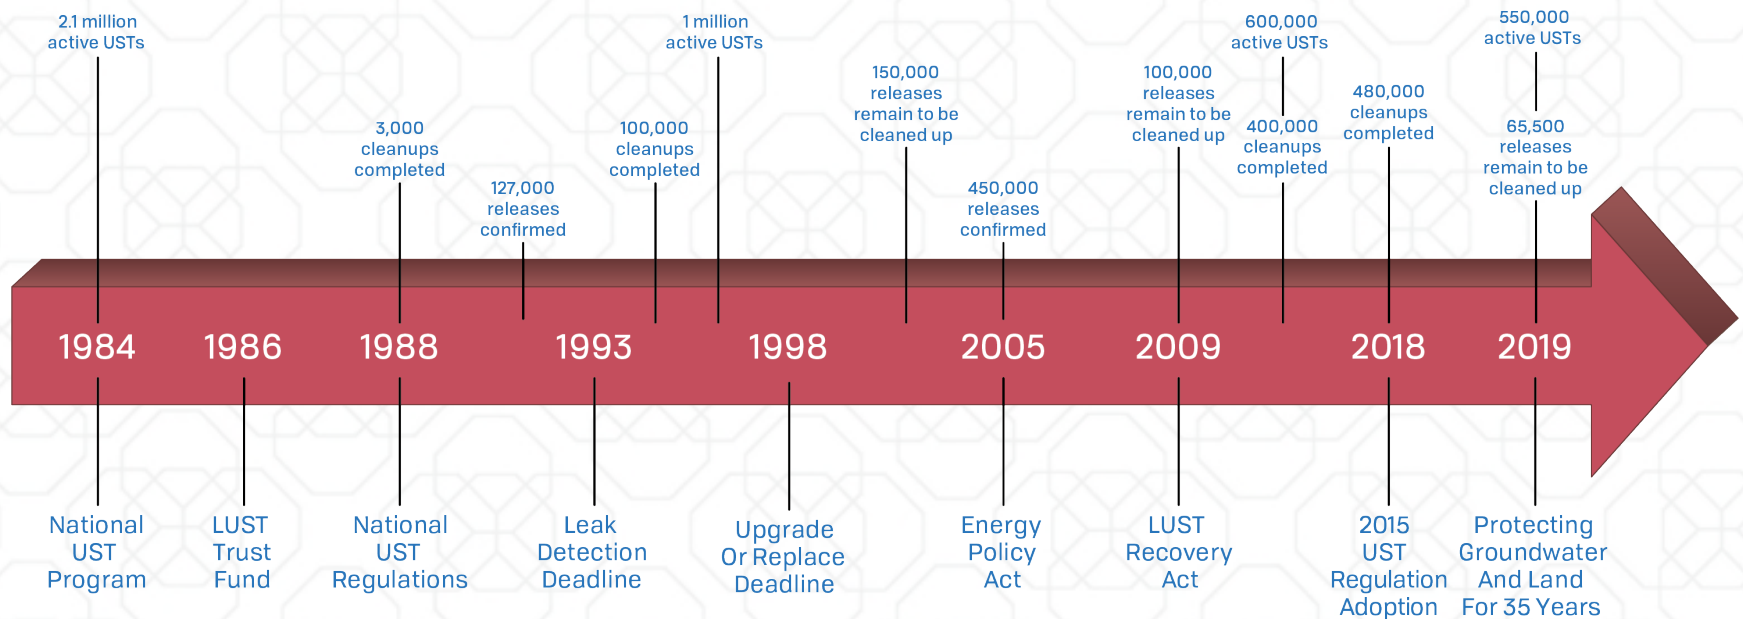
2.1 million active USTs

3,000 cleanups completed

127,000 releases confirmed

100,000 cleanups completed

1 million active USTs

150,000 releases remain to be cleaned up

450,000 releases confirmed

100,000 releases remain to be cleaned up

600,000 active USTs

400,000 cleanups completed

480,000 cleanups completed

550,000 active USTs

65,500 releases remain to be cleaned up

1984 1986 1988 1993 1998 2005 2009 2018 2019

National UST Program

LUST Trust Fund

National UST Regulations

Leak Detection Deadline

Upgrade Or Replace Deadline

Energy Policy Act

LUST Recovery Act

2015 UST Regulation Adoption

Protecting Groundwater And Land For 35 Years